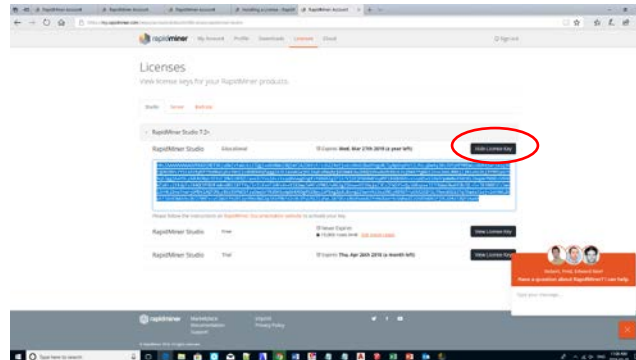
rapidminer My Account Profile Downloads Licenses Cloud

Licenses

View license keys for your RapidMiner products.

Studio Server Radoop

RapidMiner Studio 7.2+

RapidMiner Studio Educational Expires: Wed. Mar 27th 2019 (a year left) Hide License Key

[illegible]

Please follow the instructions on RapidMiner Documentation website to activate your key.

RapidMiner Studio Free Never Expires View License Key

RapidMiner Studio Trial Expires: Thu. Apr 26th 2018 (a month left) View License Key

Have a question about RapidMiner? I can help

rapidminer Marketplace Documentation Support Imprint Privacy Policy

Type here to search